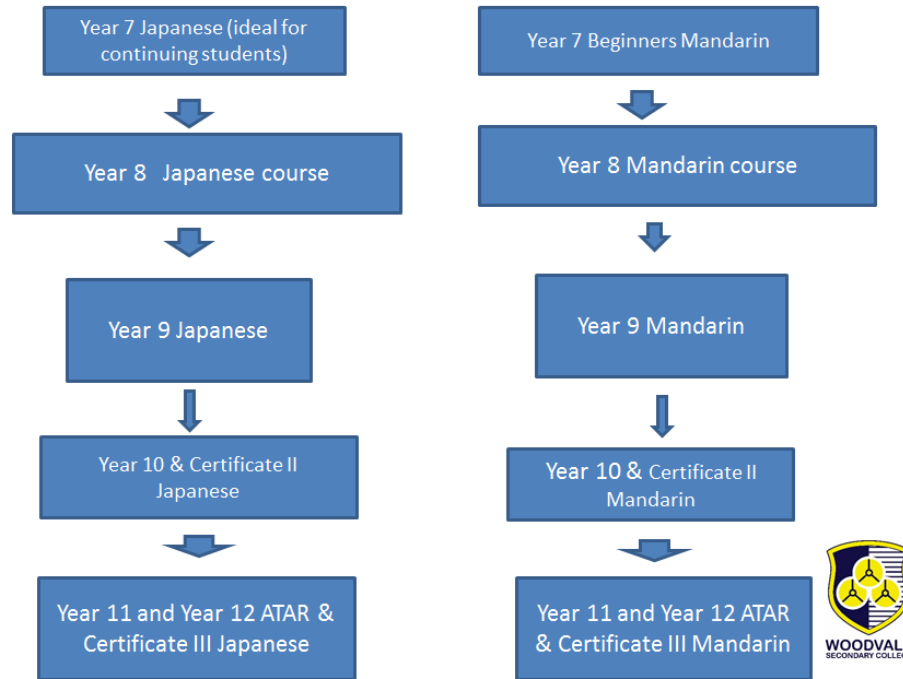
Year 7 Japanese (ideal for continuing students)

Year 8 Japanese course

Year 9 Japanese

Year 10 & Certificate II Japanese

Year 11 and Year 12 ATAR & Certificate III Japanese

Year 7 Beginners Mandarin

Year 8 Mandarin course

Year 9 Mandarin

Year 10 & Certificate II Mandarin

Year 11 and Year 12 ATAR & Certificate III Mandarin

WOODVAL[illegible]
SECONDARY COLLE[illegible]